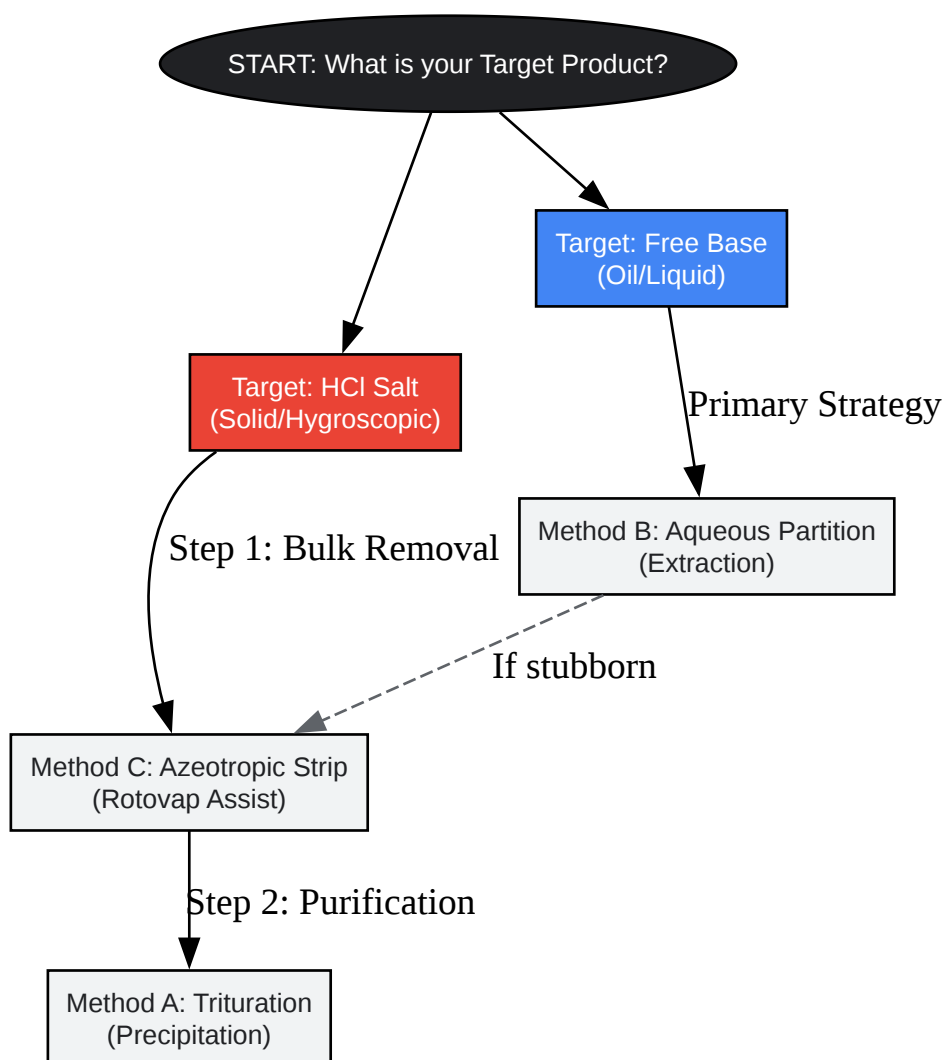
START: What is your Target Product?

Target: Free Base
(Oil/Liquid)

Target: HCl Salt
(Solid/Hygroscopic)

Primary Strategy

Method B: Aqueous Partition
(Extraction)

Step 1: Bulk Removal

If stubborn

Method C: Azeotropic Strip
(Rotovap Assist)

Step 2: Purification

Method A: Trituration
(Precipitation)